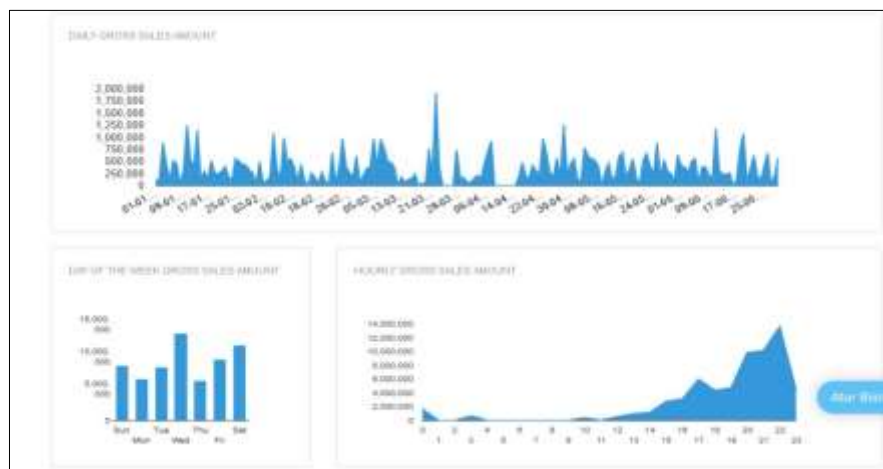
DAILY GROSS SALES AMOUNT

2,000,000
1,750,000
1,500,000
1,250,000
1,000,000
750,000
500,000
250,000
0

01.01 09.01 17.01 25.01 03.02 10.02 18.02 26.02 05.03 13.03 21.03 28.03 06.04 14.04 22.04 30.04 08.05 16.05 24.05 01.06 09.06 17.06 25.06

DAY OF THE WEEK GROSS SALES AMOUNT

15,000,000
10,000,000
5,000,000
0

Sun Mon Tue Wed Thu Fri Sat

HOURLY GROSS SALES AMOUNT

14,000,000
12,000,000
10,000,000
8,000,000
6,000,000
4,000,000
2,000,000
0

0 1 2 3 4 5 6 7 8 9 10 11 12 13 14 15 16 17 18 19 20 21 22 23

Altar Bra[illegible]